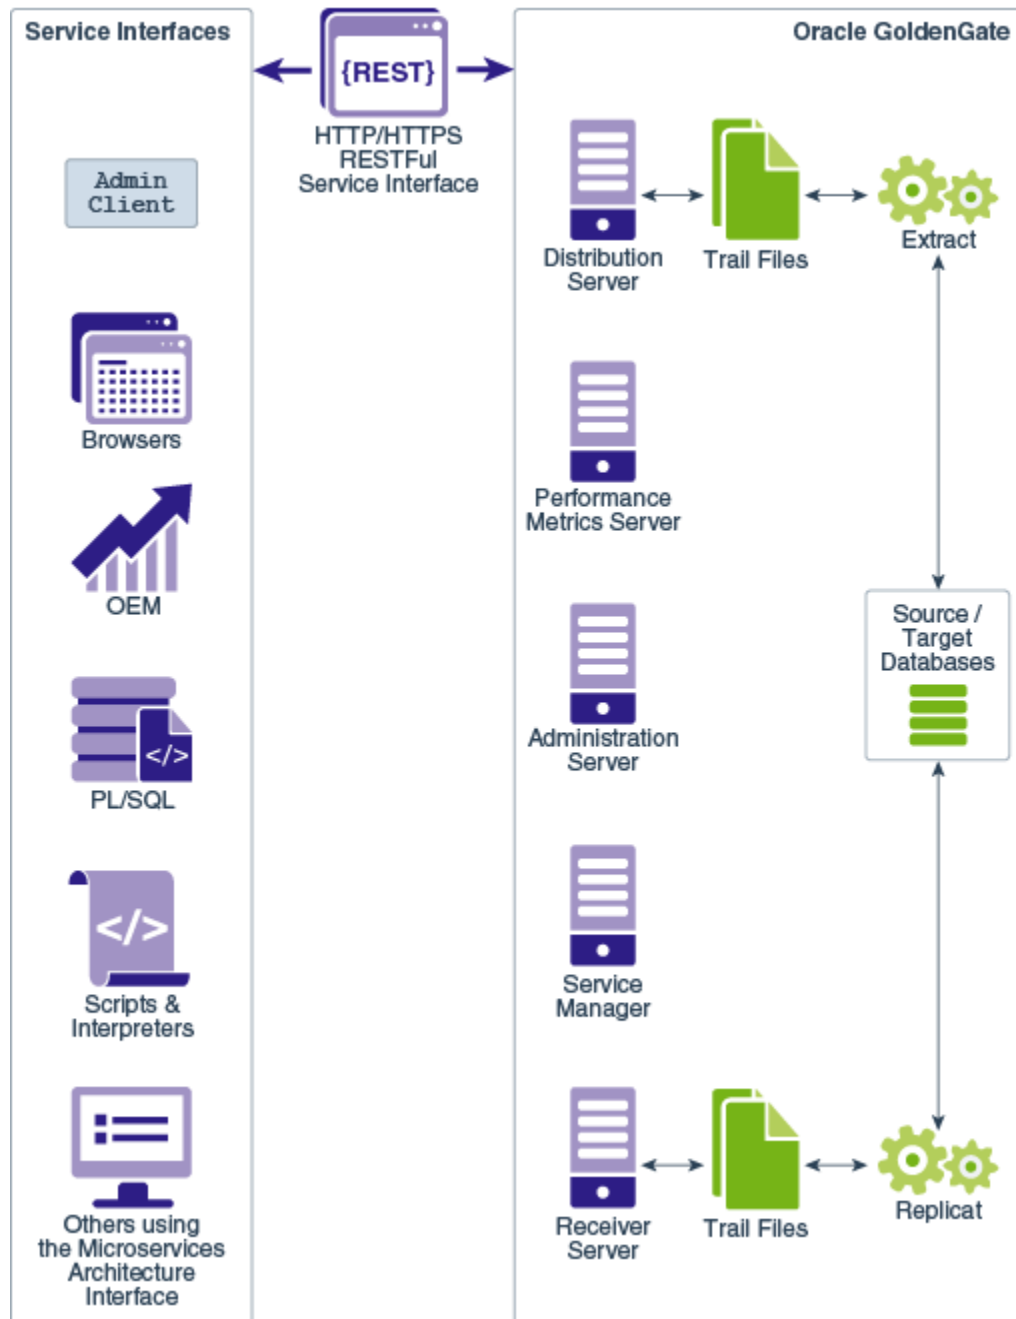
Service Interfaces

{REST}

HTTP/HTTPS RESTFul Service Interface

Oracle GoldenGate

Admin Client

Browsers

OEM

</>

PL/SQL

</>

Scripts & Interpreters

Others using the Microservices Architecture Interface

Distribution Server

Trail Files

Extract

Performance Metrics Server

Source / Target Databases

Administration Server

Service Manager

Receiver Server

Trail Files

Replicat